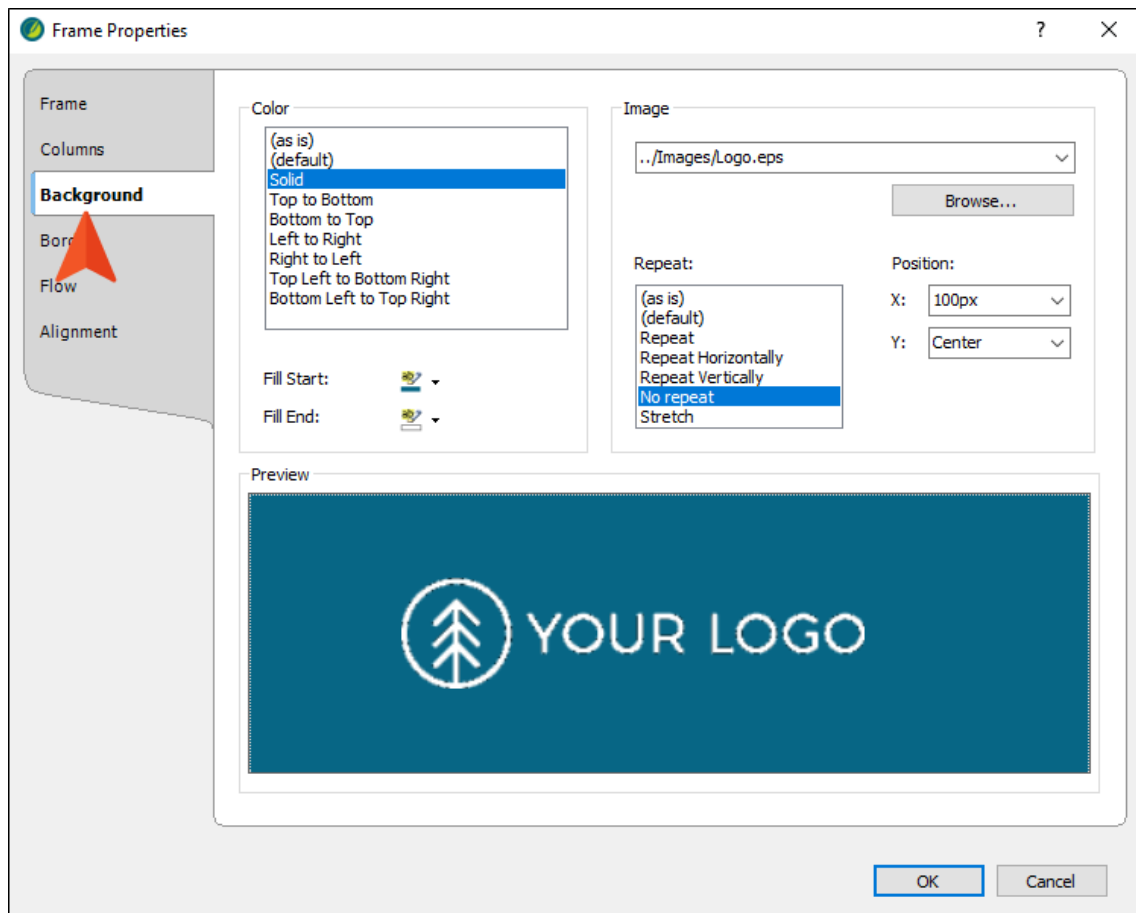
Frame Properties
?
X

Frame
Columns
Background
Bor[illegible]
Flow
Alignment

Color
(as is)
(default)
Solid
Top to Bottom
Bottom to Top
Left to Right
Right to Left
Top Left to Bottom Right
Bottom Left to Top Right

Fill Start:
Fill End:

Image
../Images/Logo.eps
Browse...

Repeat:
(as is)
(default)
Repeat
Repeat Horizontally
Repeat Vertically
No repeat
Stretch

Position:
X: 100px
Y: Center

Preview
YOUR LOGO

OK
Cancel